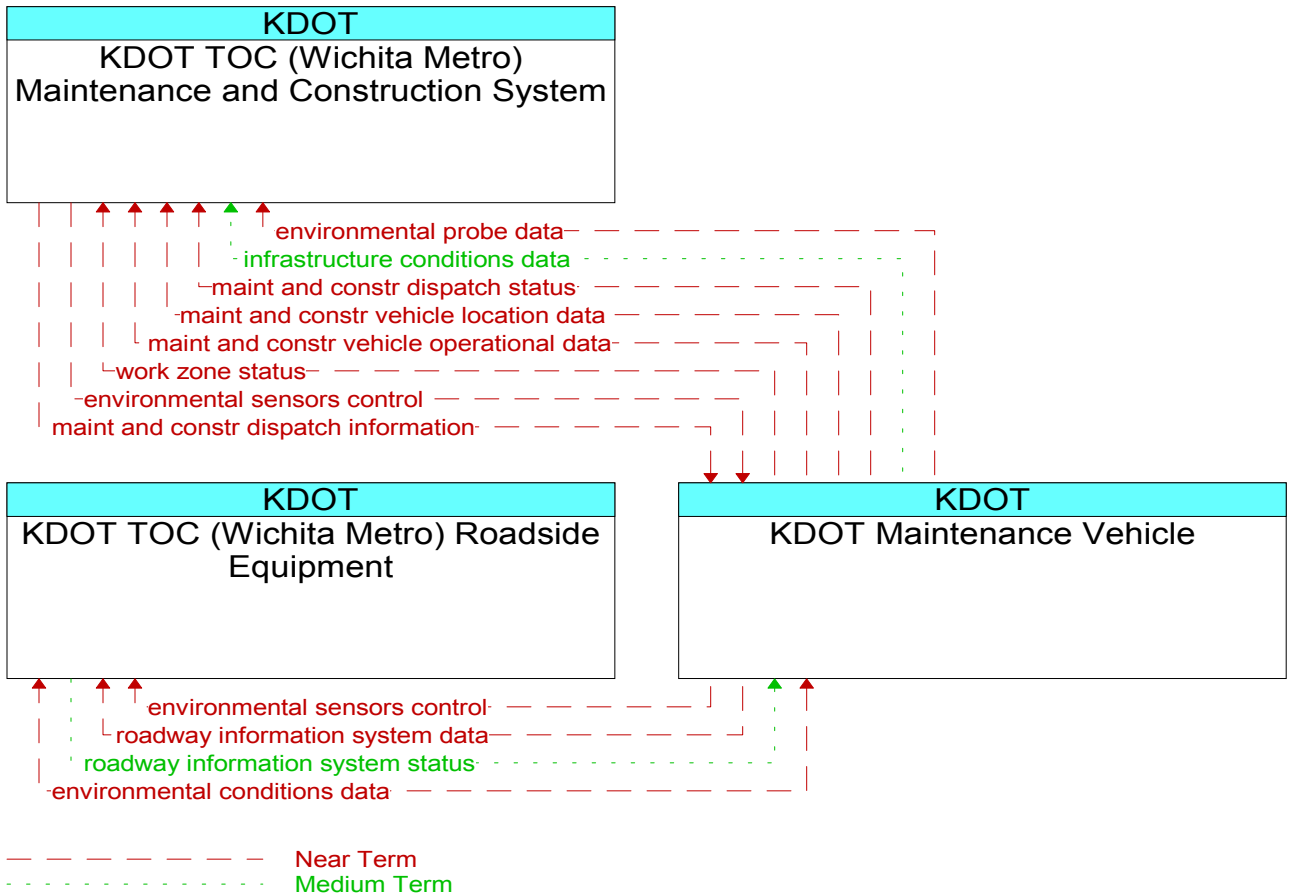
KDOT
KDOT TOC (Wichita Metro) Maintenance and Construction System

environmental probe data
infrastructure conditions data
maint and constr dispatch status
maint and constr vehicle location data
maint and constr vehicle operational data
work zone status
environmental sensors control
maint and constr dispatch information

KDOT
KDOT TOC (Wichita Metro) Roadside Equipment

KDOT
KDOT Maintenance Vehicle

environmental sensors control
roadway information system data
roadway information system status
environmental conditions data

Near Term
Medium Term